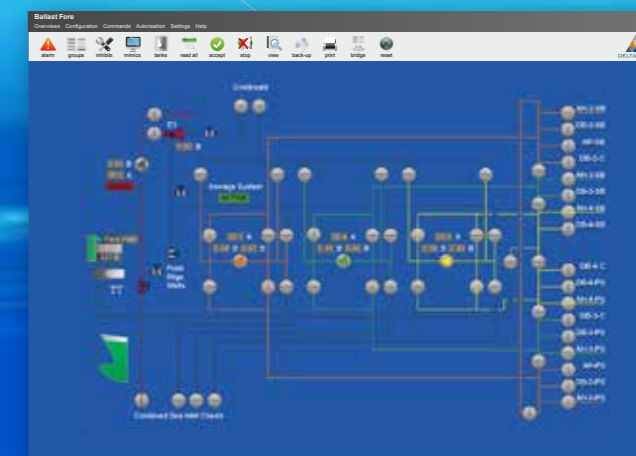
Ballast Fore

Overview Configuration Commands Automation Settings Help

alarm groups inhibit mimics tanks read all accept stop view back-up print bridge reset

DELTA

Overboard

Ballast System

ACTIVE

Fore Peak

Bilge Wells

Combined Sea Inlet Chests

AH-2-SB

DB-2-SB

AP-SB

DB-5-C

AH-3-SB

DB-3-SB

AH-4-SB

DB-4-SB

DB-4-C

DB-4-PS

AH-4-PS

DB-3-C

DB-3-PS

AH-3-PS

AP-PS

DB-2-PS

AH-2-PS